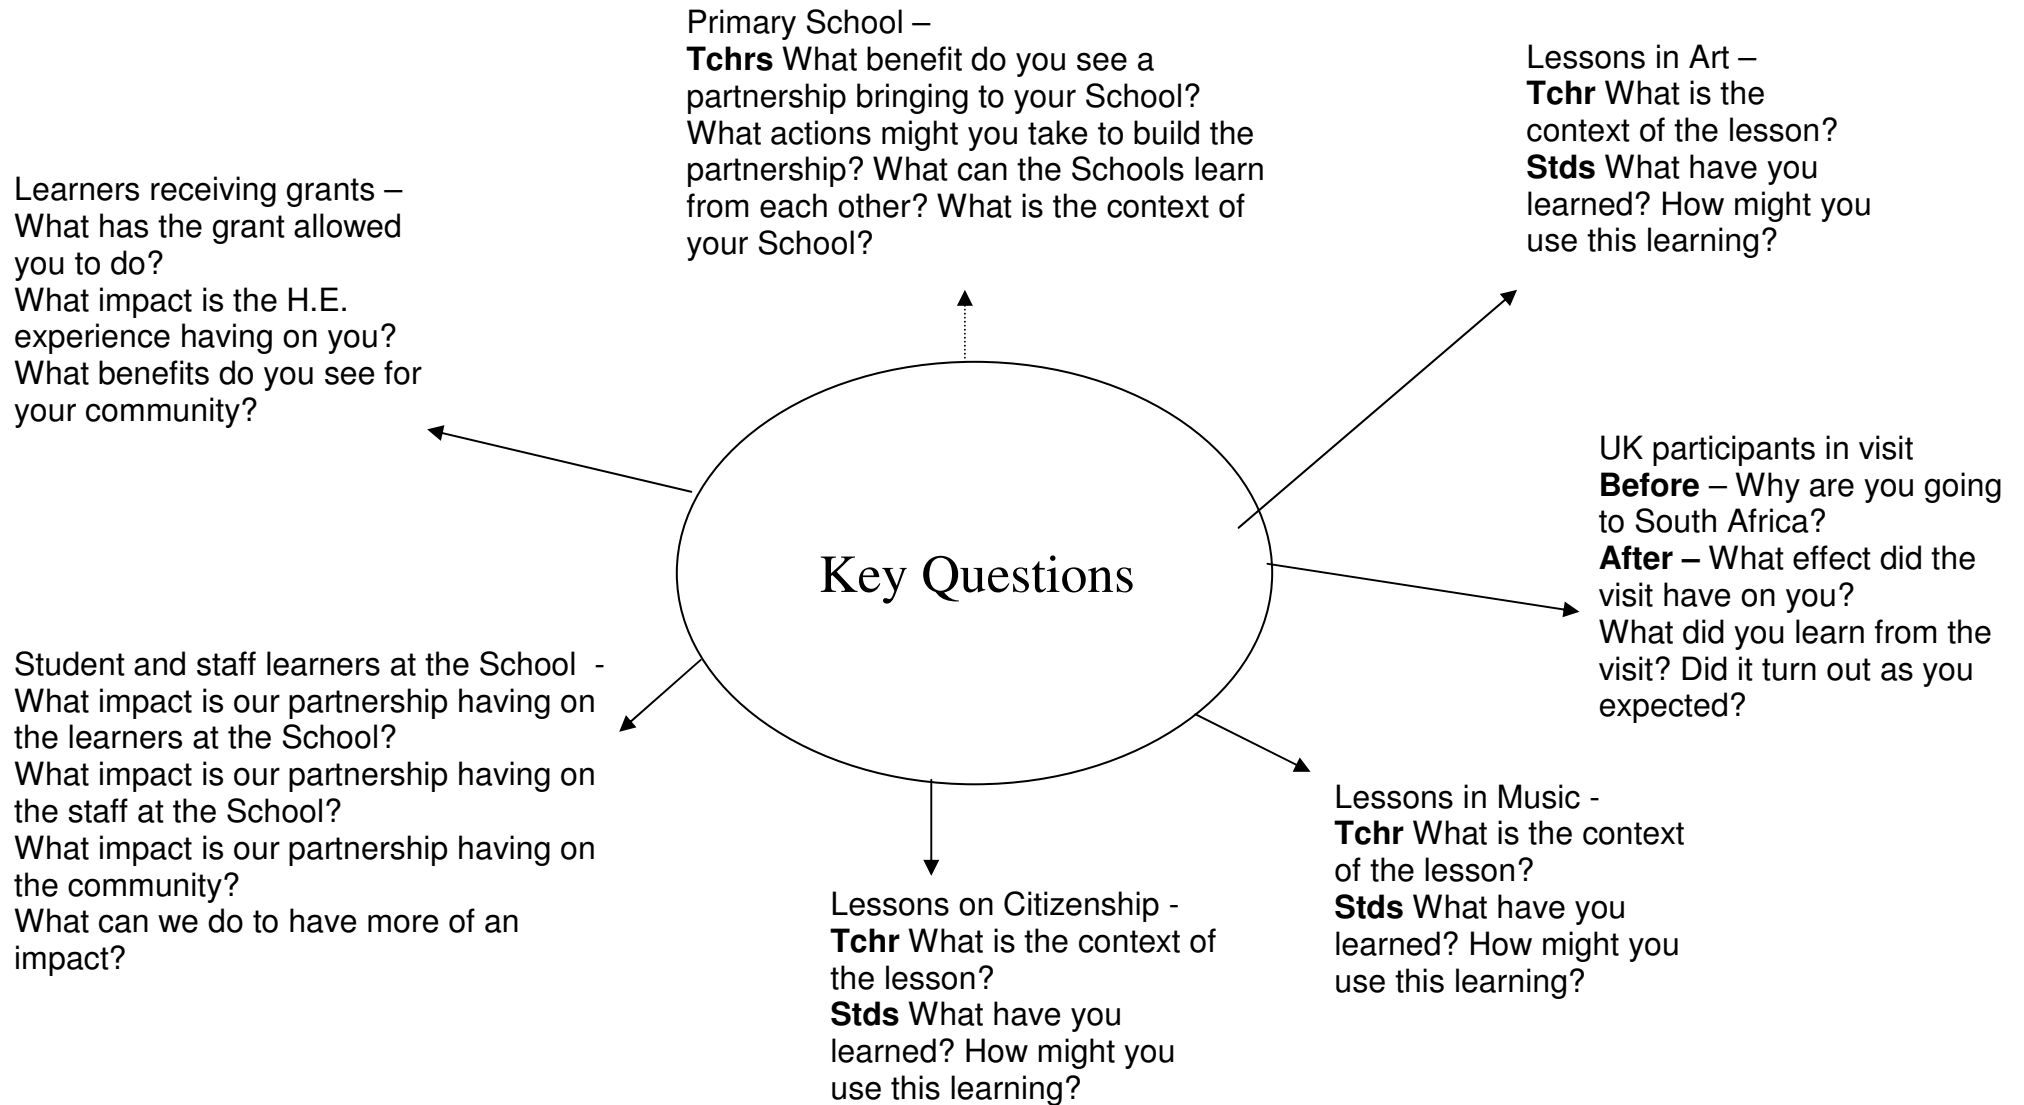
Primary School –
**Tchrs** What benefit do you see a partnership bringing to your School? What actions might you take to build the partnership? What can the Schools learn from each other? What is the context of your School?

Lessons in Art –
**Tchr** What is the context of the lesson?
**Stds** What have you learned? How might you use this learning?

Learners receiving grants –
What has the grant allowed you to do?
What impact is the H.E. experience having on you?
What benefits do you see for your community?

Key Questions

UK participants in visit
**Before** – Why are you going to South Africa?
**After –** What effect did the visit have on you?
What did you learn from the visit? Did it turn out as you expected?

Student and staff learners at the School -
What impact is our partnership having on the learners at the School?
What impact is our partnership having on the staff at the School?
What impact is our partnership having on the community?
What can we do to have more of an impact?

Lessons in Music -
**Tchr** What is the context of the lesson?
**Stds** What have you learned? How might you use this learning?

Lessons on Citizenship -
**Tchr** What is the context of the lesson?
**Stds** What have you learned? How might you use this learning?